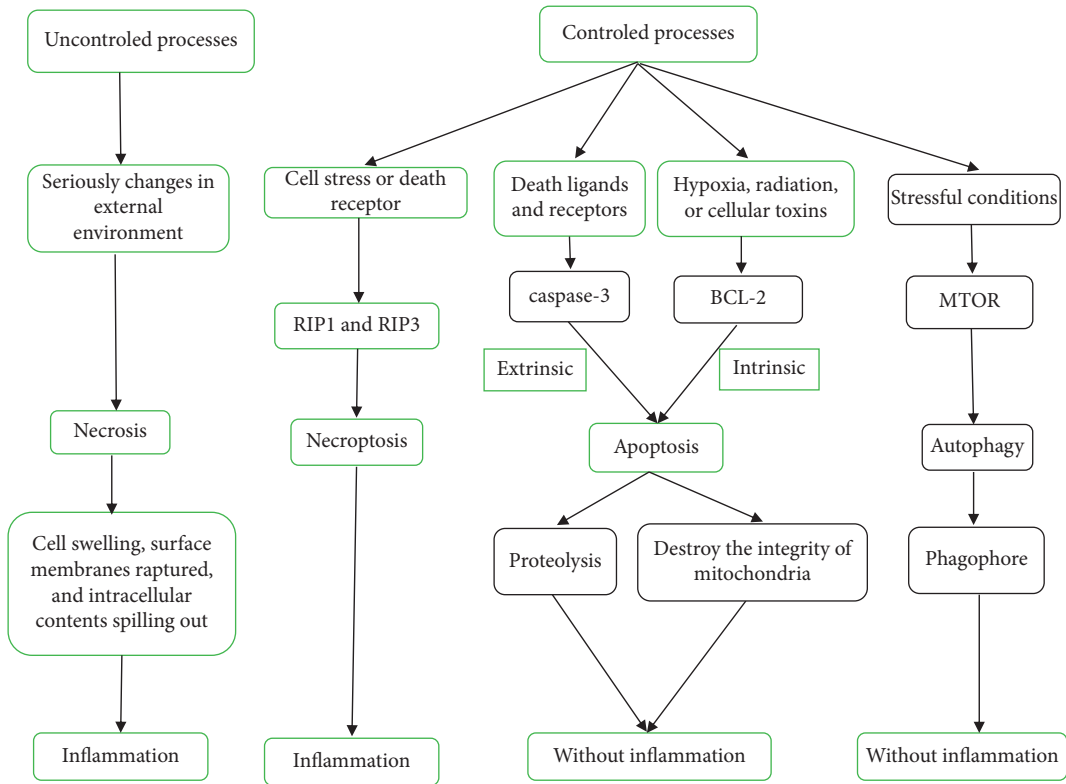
Uncontroled processes

Seriously changes in external environment

Necrosis

Cell swelling, surface membranes raptured, and intracellular contents spilling out

Inflammation

Controled processes

Cell stress or death receptor

RIP1 and RIP3

Necroptosis

Inflammation

Death ligands and receptors

caspase-3

Extrinsic

Hypoxia, radiation, or cellular toxins

BCL-2

Intrinsic

Apoptosis

Proteolysis

Destroy the integrity of mitochondria

Without inflammation

Stressful conditions

MTOR

Autophagy

Phagophore

Without inflammation